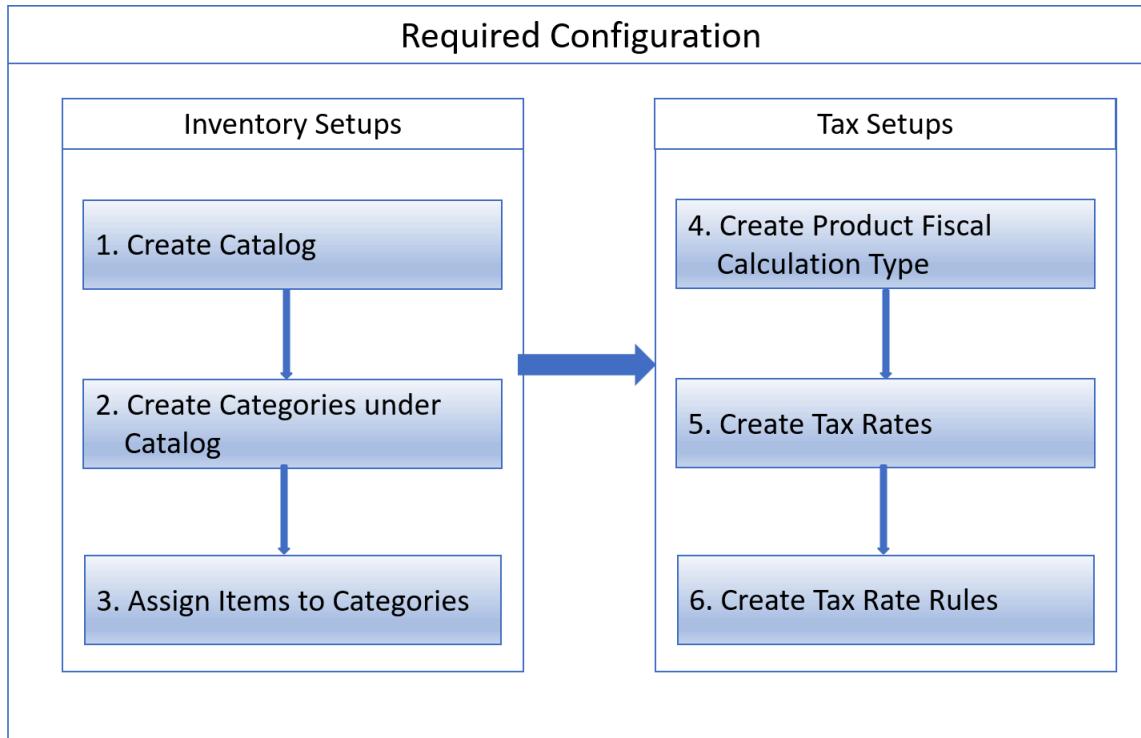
Required Configuration

Inventory Setups

1. Create Catalog

2. Create Categories under Catalog

3. Assign Items to Categories

Tax Setups

4. Create Product Fiscal Calculation Type

5. Create Tax Rates

6. Create Tax Rate Rules